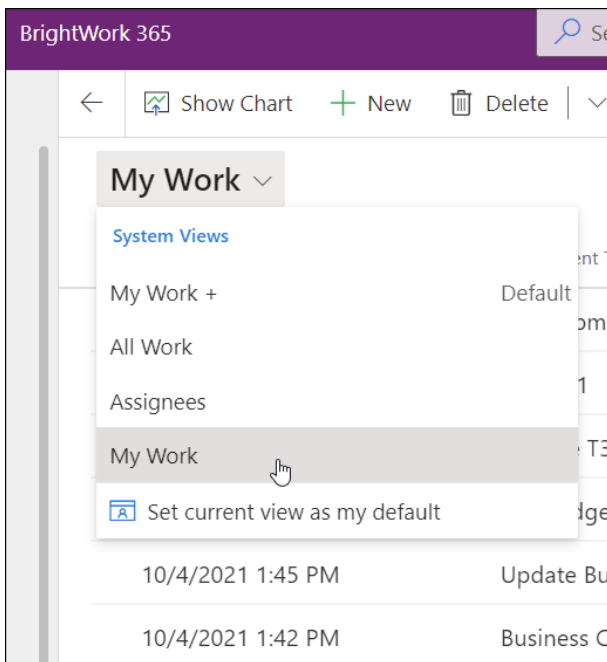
BrightWork 365

Se

Show Chart

New

Delete

My Work

System Views

ent T

My Work +

Default

om

All Work

1

Assignees

My Work

e T3

Set current view as my default

dge

10/4/2021 1:45 PM

Update Bu

10/4/2021 1:42 PM

Business C